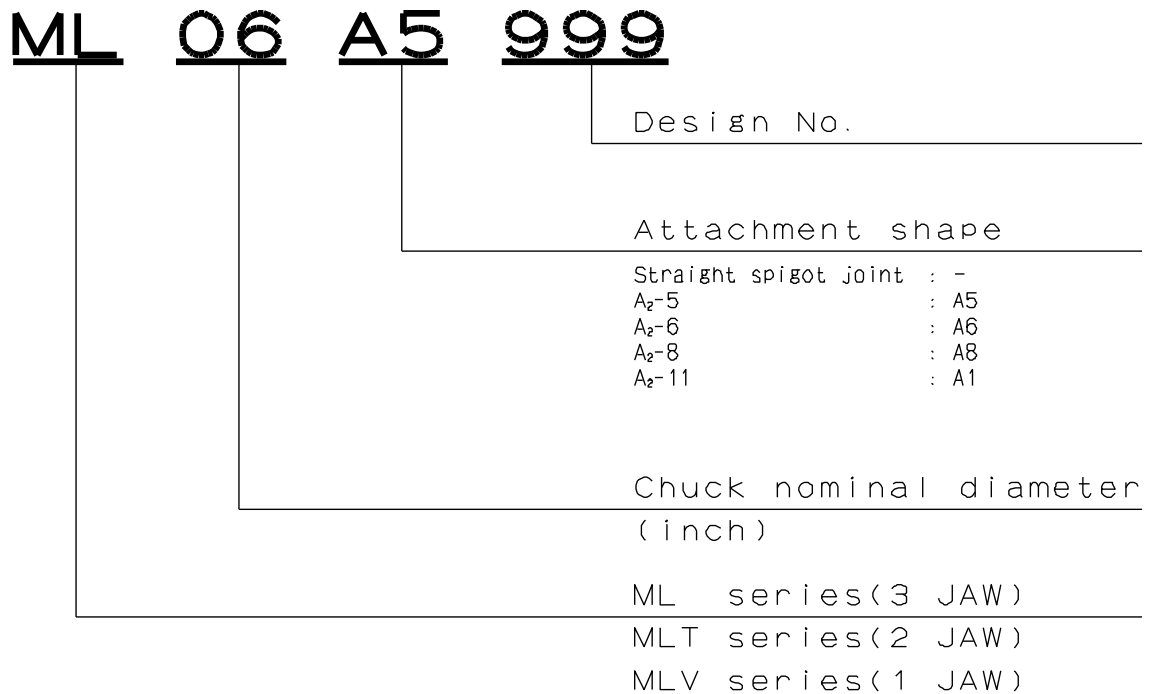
ML 06 A5 999

Design No.

Attachment shape

Straight spigot joint : -
$A_2$-5 : A5
$A_2$-6 : A6
$A_2$-8 : A8
$A_2$-11 : A1

Chuck nominal diameter
(inch)

ML series(3 JAW)
MLT series(2 JAW)
MLV series(1 JAW)